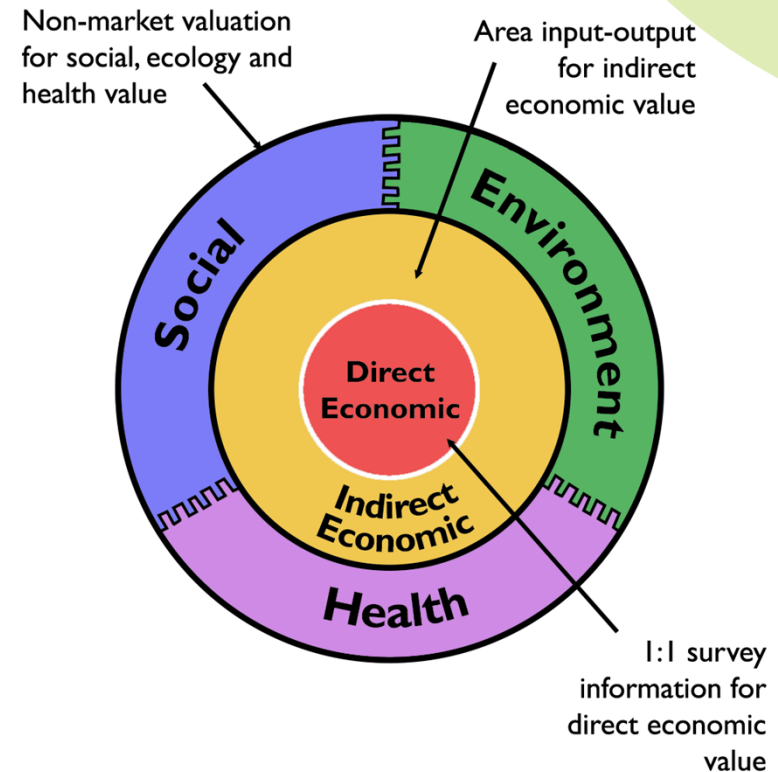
Non-market valuation for social, ecology and health value

Area input-output for indirect economic value

Social

Environment

Direct Economic

Indirect Economic

Health

1:1 survey information for direct economic value